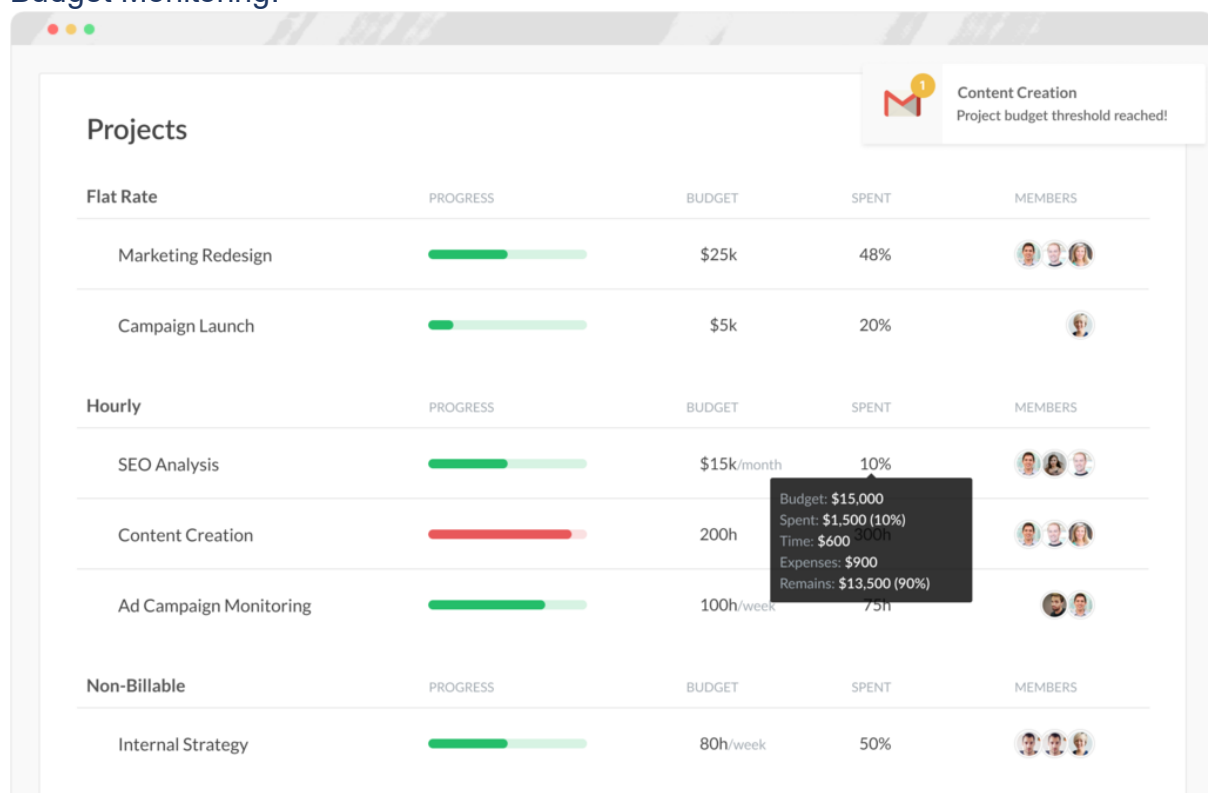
Budget Monitoring:

1

Content Creation
Project budget threshold reached!

Projects

| Flat Rate | PROGRESS | BUDGET | SPENT | MEMBERS |
|---|---|---|---|---|
| Marketing Redesign | | $25k | 48% | |
| Campaign Launch | | $5k | 20% | |

| Hourly | PROGRESS | BUDGET | SPENT | MEMBERS |
|---|---|---|---|---|
| SEO Analysis | | $15k/month | 10% | |
| Content Creation | | 200h | 300h | |
| Ad Campaign Monitoring | | 100h/week | 75h | |

Budget: $15,000
Spent: $1,500 (10%)
Time: $600
Expenses: $900
Remains: $13,500 (90%)

| Non-Billable | PROGRESS | BUDGET | SPENT | MEMBERS |
|---|---|---|---|---|
| Internal Strategy | | 80h/week | 50% | |